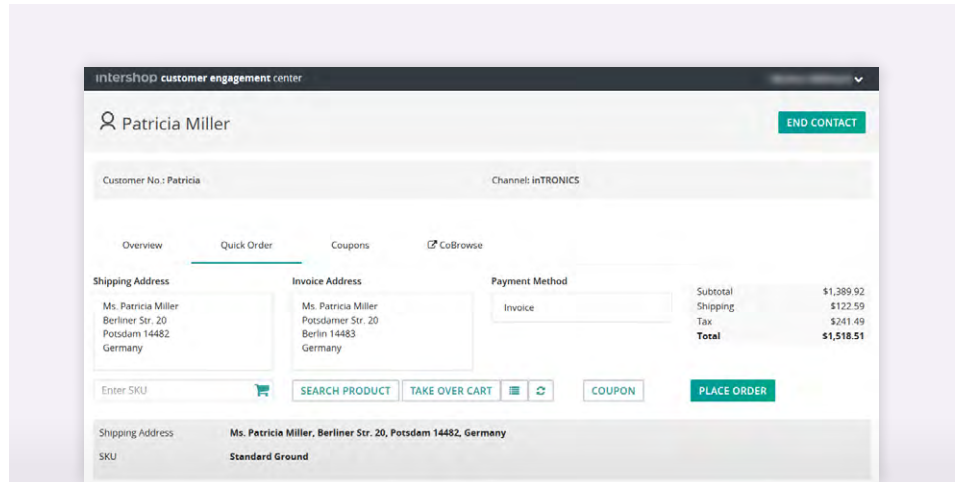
intershop customer engagement center

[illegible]

Patricia Miller

END CONTACT

Customer No.: Patricia

Channel: inTRONICS

Overview

Quick Order

Coupons

CoBrowse

Shipping Address

Ms. Patricia Miller
Berliner Str. 20
Potsdam 14482
Germany

Invoice Address

Ms. Patricia Miller
Potsdamer Str. 20
Berlin 14483
Germany

Payment Method

Invoice

| Subtotal | $1,389.92 |
|---|---|
| Shipping | $122.59 |
| Tax | $241.49 |
| **Total** | **$1,518.51** |

Enter SKU

SEARCH PRODUCT

TAKE OVER CART

COUPON

PLACE ORDER

Shipping Address **Ms. Patricia Miller, Berliner Str. 20, Potsdam 14482, Germany**

SKU **Standard Ground**